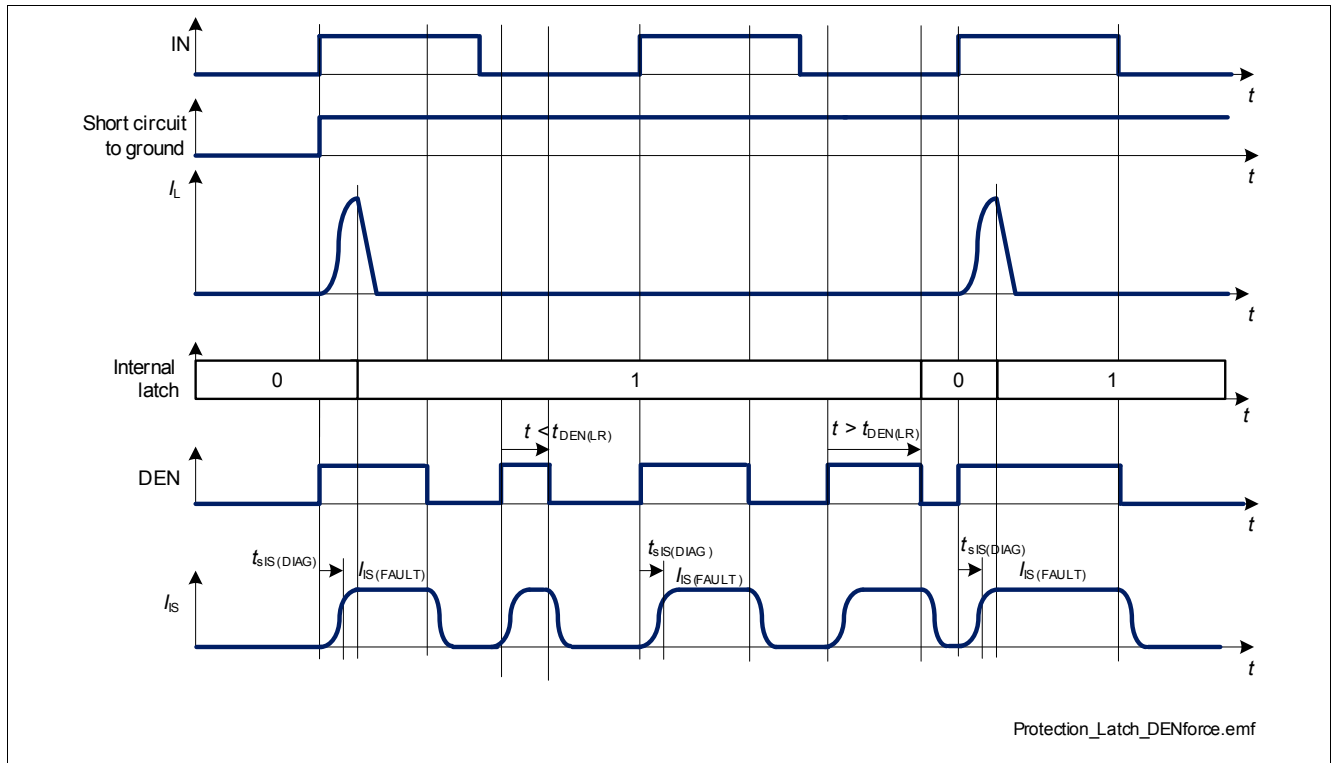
IN

$t$

Short circuit to ground

$t$

$I_L$

$t$

Internal latch

0

1

0

1

$t$

$t < t_{DEN(LR)}$

$t > t_{DEN(LR)}$

DEN

$t$

$t_{sIS(DIAG)}$

$I_{IS(FAULT)}$

$t_{sIS(DIAG)}$

$I_{IS(FAULT)}$

$t_{sIS(DIAG)}$

$I_{IS(FAULT)}$

$I_{IS}$

$t$

Protection_Latch_DENforce.emf